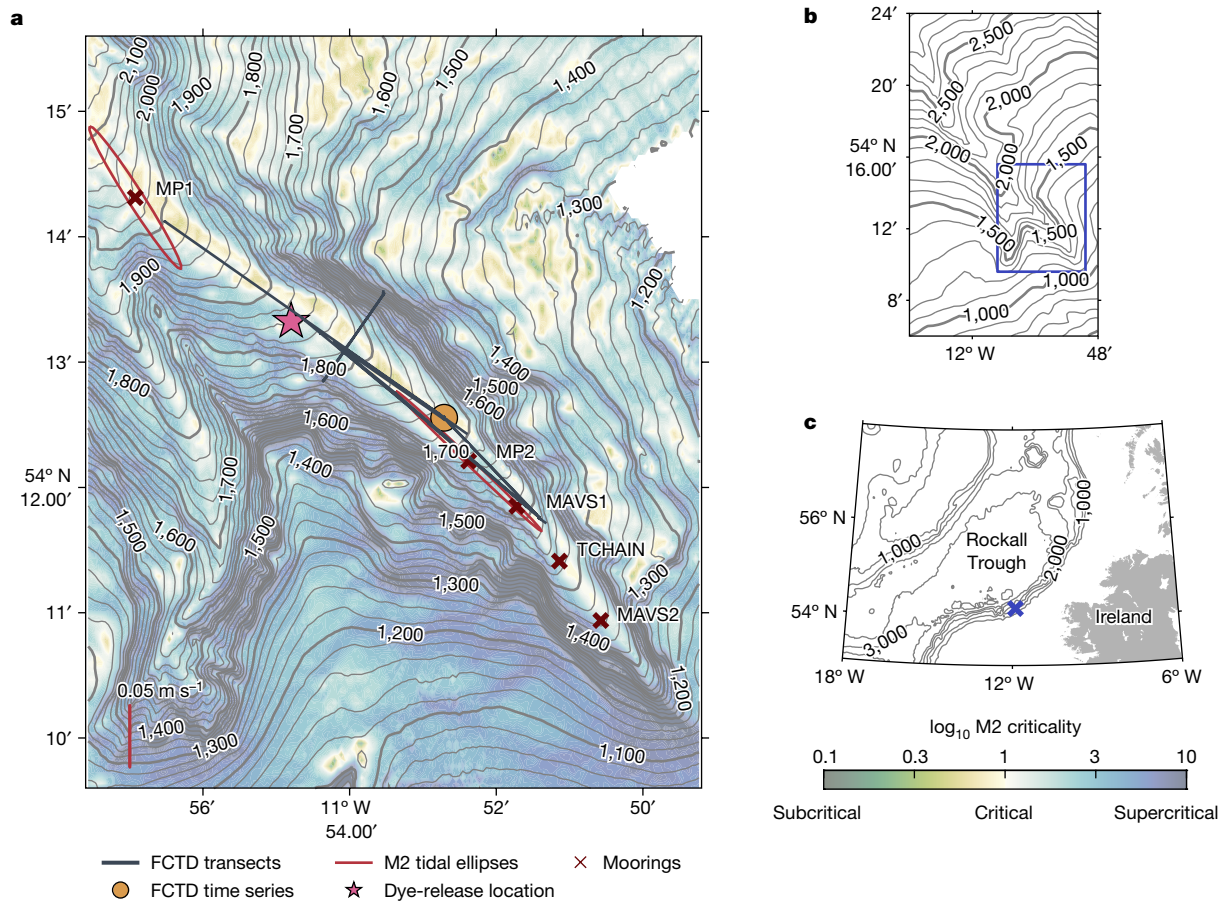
a

15′
14′
13′
54° N
12.00′
11′
10′

56′
11° W
54.00′
52′
50′

2,100
2,000
1,900
1,800
1,700
1,600
1,500
1,400
1,300
1,200
1,900
1,800
1,800
1,400
1,500
1,600
1,600
1,700
1,400
1,700
1,600
1,500
1,500
1,500
1,300
1,300
1,200
1,400
1,400
1,300
1,100
1,200

MP1
MP2
MAVS1
TCHAIN
MAVS2

0.05 m s$^{-1}$

b

24′
20′
54° N
16.00′
12′
8′
12° W
48′

2,500
2,500
2,000
2,000
2,000
1,500
1,500
1,500
1,000
1,000

c

56° N
54° N
18° W
12° W
6° W

1,000
1,000
Rockall Trough
2,000
3,000
Ireland

log$_{10}$ M2 criticality
0.1
0.3
1
3
10
Subcritical
Critical
Supercritical

FCTD transects
M2 tidal ellipses
Moorings
FCTD time series
Dye-release location